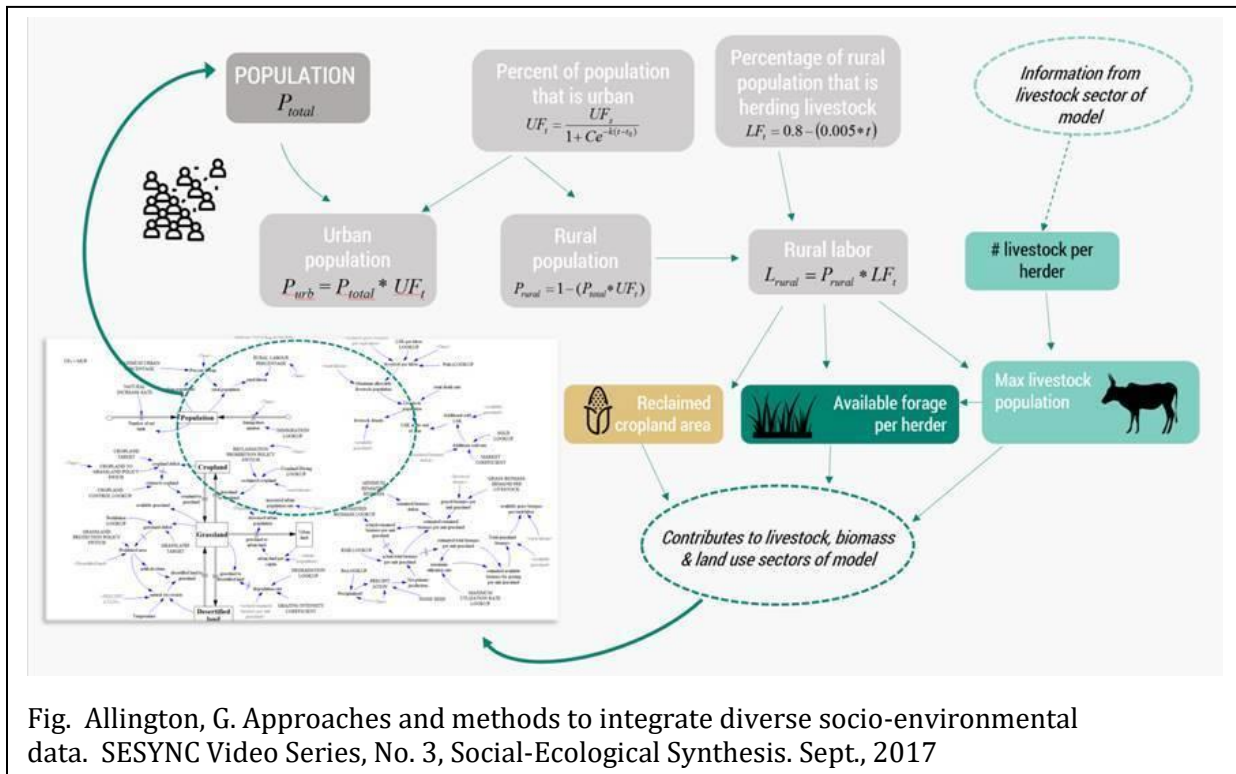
POPULATION
$P_{total}$

Percent of population that is urban
$UF_t = \frac{UF_f}{1+Ce^{-k(t-t_0)}}$

Percentage of rural population that is herding livestock
$LF_t = 0.8-(0.005*t)$

Information from livestock sector of model

Urban population
$P_{urb} = P_{total} * UF_t$

Rural population
$P_{rural} = 1-(P_{total} * UF_t)$

Rural labor
$L_{rural} = P_{rural} * LF_t$

# livestock per herder

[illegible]

Reclaimed cropland area

Available forage per herder

Max livestock population

Contributes to livestock, biomass & land use sectors of model

Fig. Allington, G. Approaches and methods to integrate diverse socio-environmental data. SESYNC Video Series, No. 3, Social-Ecological Synthesis. Sept., 2017